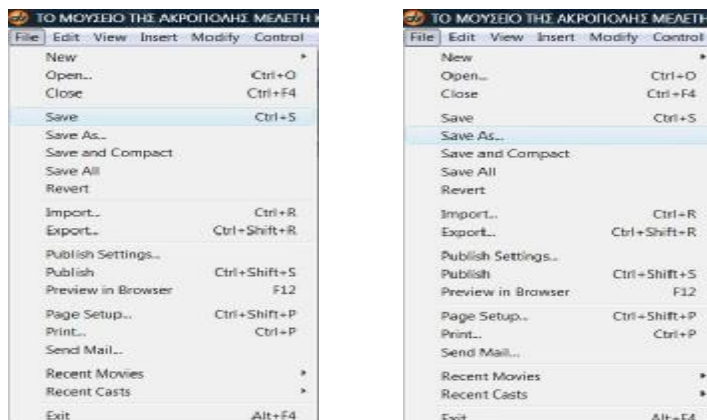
ΤΟ ΜΟΥΣΕΙΟ ΤΗΣ ΑΚΡΟΠΟΛΗΣ ΜΕΛΕΤΗ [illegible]
File Edit View Insert Modify Control
New
Open... Ctrl+O
Close Ctrl+F4
Save Ctrl+S
Save As...
Save and Compact
Save All
Revert
Import... Ctrl+R
Export... Ctrl+Shift+R
Publish Settings...
Publish Ctrl+Shift+S
Preview in Browser F12
Page Setup... Ctrl+Shift+P
Print... Ctrl+P
Send Mail...
Recent Movies
Recent Casts
Exit Alt+F4

ΤΟ ΜΟΥΣΕΙΟ ΤΗΣ ΑΚΡΟΠΟΛΗΣ ΜΕΛΕΤΗ
File Edit View Insert Modify Control
New
Open... Ctrl+O
Close Ctrl+F4
Save Ctrl+S
Save As...
Save and Compact
Save All
Revert
Import... Ctrl+R
Export... Ctrl+Shift+R
Publish Settings...
Publish Ctrl+Shift+S
Preview in Browser F12
Page Setup... Ctrl+Shift+P
Print... Ctrl+P
Send Mail...
Recent Movies
Recent Casts
Exit Alt+F4